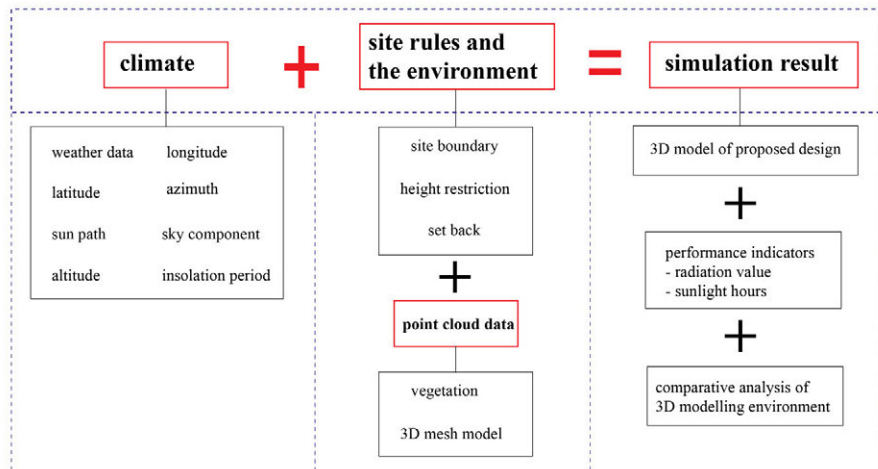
climate + site rules and the environment = simulation result

weather data
longitude
latitude
azimuth
sun path
sky component
altitude
insolation period

site boundary
height restriction
set back

+

point cloud data

vegetation
3D mesh model

3D model of proposed design

+

performance indicators
- radiation value
- sunlight hours

+

comparative analysis of 3D modelling environment